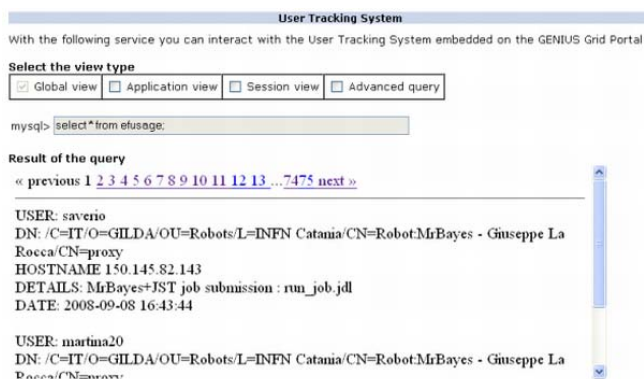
User Tracking System

With the following service you can interact with the User Tracking System embedded on the GENIUS Grid Portal

Select the view type

Global view | Application view | Session view | Advanced query

mysql> select * from efusage;

Result of the query

« previous 1 2 3 4 5 6 7 8 9 10 11 12 13 ...7475 next »

USER: saverio
DN: /C=IT/O=GILDA/OU=Robots/L=INFN Catania/CN=Robot:MrBayes - Giuseppe La Rocca/CN=proxy
HOSTNAME 150.145.82.143
DETAILS: MrBayes+JST job submission : run_job.jdl
DATE: 2008-09-08 16:43:44

USER: martina20
DN: /C=IT/O=GILDA/OU=Robots/L=INFN Catania/CN=Robot:MrBayes - Giuseppe La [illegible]